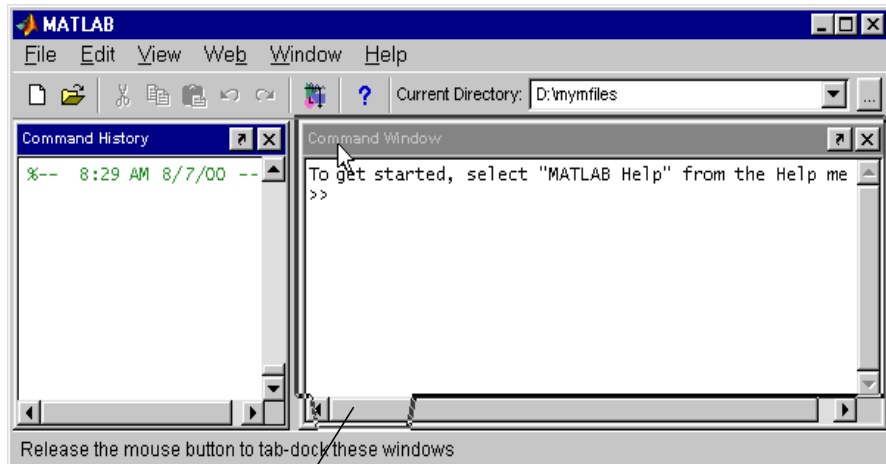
MATLAB

File Edit View Web Window Help

Current Directory: D:\mymfiles

Command History

%-- 8:29 AM 8/7/00 --

Command Window

To get started, select "MATLAB Help" from the Help me
>>

Release the mouse button to tab-dock these windows